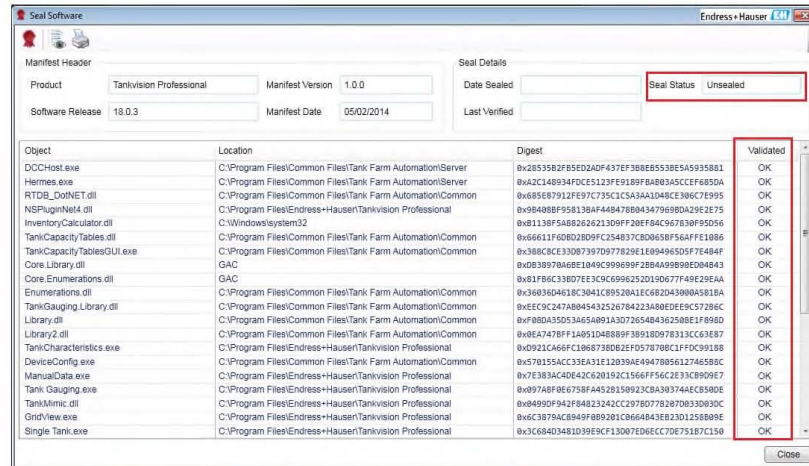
Seal Software

Endress+Hauser

Manifest Header

Product Tankvision Professional

Manifest Version 1.0.0

Software Release 18.0.3

Manifest Date 05/02/2014

Seal Details

Date Sealed

Seal Status Unsealed

Last Verified

| Object | Location | Digest | Validated |
|---|---|---|---|
| DCCHost.exe | C:\Program Files\Common Files\Tank Farm Automation\Server | 0x28535B2F85ED2ADF437EF3B8EB553BE5A5935881 | OK |
| Hermes.exe | C:\Program Files\Common Files\Tank Farm Automation\Server | 0xA2C148934FDCE5123FE9189FBAB03A5CCEF685DA | OK |
| RTDB_DotNET.dll | C:\Program Files\Common Files\Tank Farm Automation\Common | 0x685E87912FE97C735C1C5A3AA1D48CE306C7E995 | OK |
| NSPluginNet4.dll | C:\Program Files\Endress+Hauser\Tankvision Professional | 0x9B40BBF958138AF44B478B04347969BDA29E2E75 | OK |
| InventoryCalculator.dll | C:\Windows\system32 | 0x81138F5AB8262621309FF20EF84C967830F95D56 | OK |
| TankCapacityTables.dll | C:\Program Files\Common Files\Tank Farm Automation\Common | 0x66611F6D8D28D9FC254B37CBD0658F56AFFE1086 | OK |
| TankCapacityTablesGUI.exe | C:\Program Files\Common Files\Tank Farm Automation\Common | 0x38BC8CE33D87397D97782 9E1E09496D5F7E484F | OK |
| Core.Library.dll | GAC | 0xDB3B970A6BE1049C999099F2BB4A99B98ED04843 | OK |
| Core.Enumerations.dll | GAC | 0x81FB6C33BD7EE3C9C6996252D19D677F49E29EAA | OK |
| Enumerations.dll | C:\Program Files\Common Files\Tank Farm Automation\Common | 0x36036D4618C3041C89520A1EC6B2D43000A581BA | OK |
| TankGauging.Library.dll | C:\Program Files\Common Files\Tank Farm Automation\Common | 0xEEC9C247AB04543252678422 3A80EDEE9C57286C | OK |
| Library.dll | C:\Program Files\Common Files\Tank Farm Automation\Common | 0xF0BDA35D53A65A091A3D72654B4362508E1F898D | OK |
| Library2.dll | C:\Program Files\Common Files\Tank Farm Automation\Common | 0x0EA747BFF1A051D48889F38918D978313CC63E87 | OK |
| TankCharacteristics.exe | C:\Program Files\Endress+Hauser\Tankvision Professional | 0xD921CA66FC1068738DB2EFD57870BC1FFDC99188 | OK |
| DeviceConfig.exe | C:\Program Files\Common Files\Tank Farm Automation\Common | 0x570155ACC33EA31E12039AE494780561274658 8C | OK |
| ManualData.exe | C:\Program Files\Endress+Hauser\Tankvision Professional | 0x7E383AC4DE42C620192C1566FF56C2E33C89D9E7 | OK |
| Tank Gauging.exe | C:\Program Files\Endress+Hauser\Tankvision Professional | 0x097ABF0E6758FA4528150923CBA30374AEC850DE | OK |
| TankMimic.dll | C:\Program Files\Endress+Hauser\Tankvision Professional | 0x0490DF942F84823242CC2978D778287D033D03DC | OK |
| GridView.exe | C:\Program Files\Endress+Hauser\Tankvision Professional | 0x6C3879AC8949F0B9201C6664B43EB23D1258B09E | OK |
| Single Tank.exe | C:\Program Files\Endress+Hauser\Tankvision Professional | 0x3C684D3481D39E9CF13D07ED6ECC7DE751B7C150 | OK |

Close